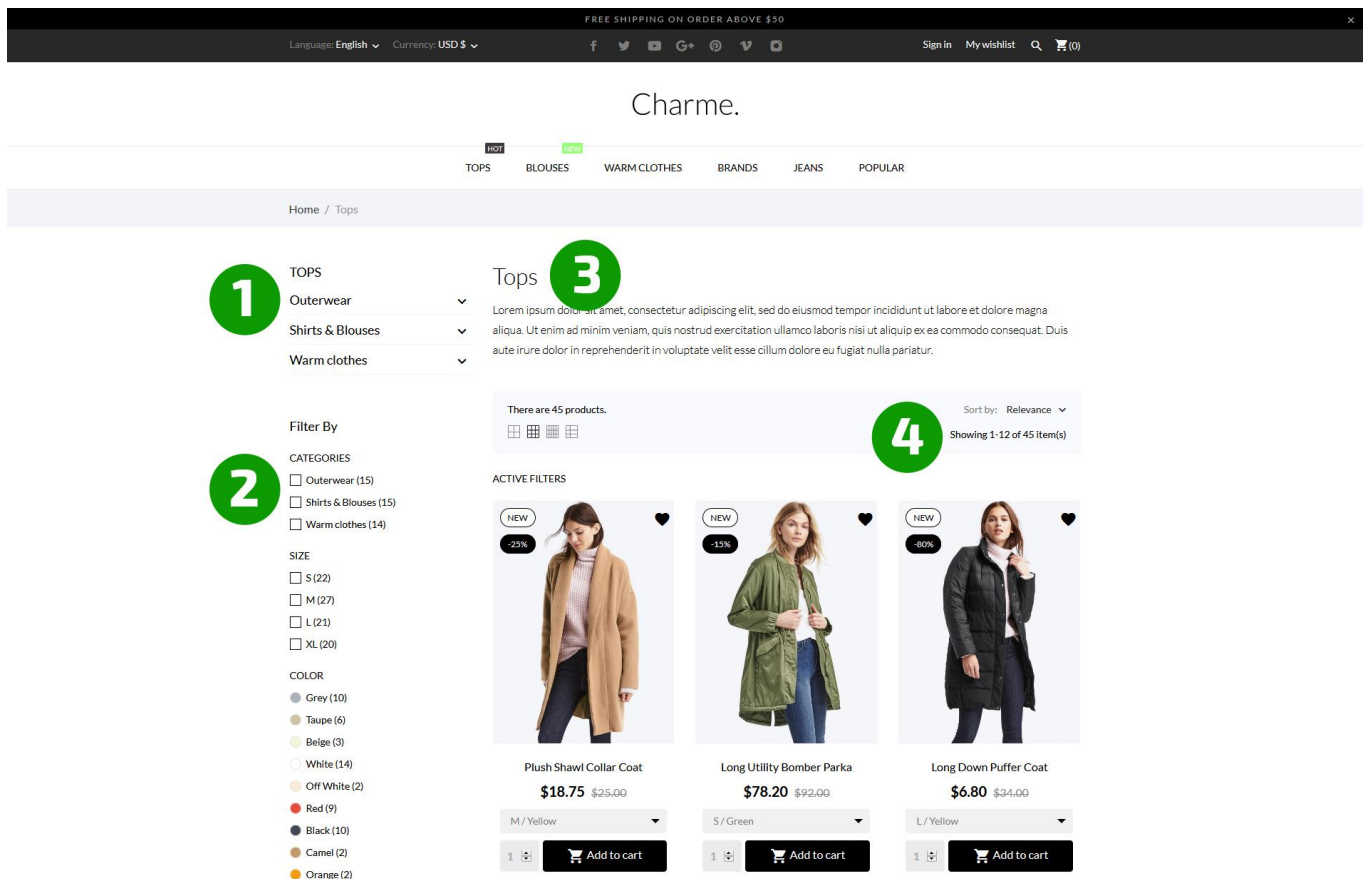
FREE SHIPPING ON ORDER ABOVE $50

×

Language: English Currency: USD $

Sign in My wishlist (0)

Charme.

HOT NEW

TOPS BLOUSES WARM CLOTHES BRANDS JEANS POPULAR

Home / Tops

1

TOPS

Outerwear

Shirts & Blouses

Warm clothes

Tops 3

Lorem ipsum dolor sit amet, consectetur adipiscing elit, sed do eiusmod tempor incididunt ut labore et dolore magna aliqua. Ut enim ad minim veniam, quis nostrud exercitation ullamco laboris nisi ut aliquip ex ea commodo consequat. Duis aute irure dolor in reprehenderit in voluptate velit esse cillum dolore eu fugiat nulla pariatur.

There are 45 products.

Sort by: Relevance

4

Showing 1-12 of 45 item(s)

Filter By

2

CATEGORIES

Outerwear (15)

Shirts & Blouses (15)

Warm clothes (14)

SIZE

S (22)

M (27)

L (21)

XL (20)

COLOR

Grey (10)

Taupe (6)

Beige (3)

White (14)

Off White (2)

Red (9)

Black (10)

Camel (2)

Orange (2)

ACTIVE FILTERS

NEW

-25%

Plush Shawl Collar Coat

$18.75 $25.00

M / Yellow

1

Add to cart

NEW

-15%

Long Utility Bomber Parka

$78.20 $92.00

S / Green

1

Add to cart

NEW

-80%

Long Down Puffer Coat

$6.80 $34.00

L / Yellow

1

Add to cart